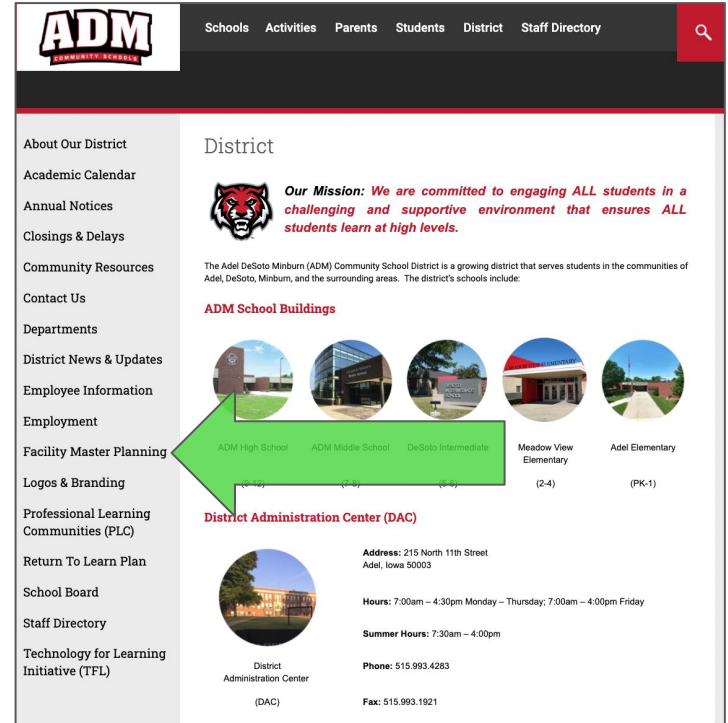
ADM
COMMUNITY SCHOOLS

Schools Activities Parents Students District Staff Directory

About Our District
Academic Calendar
Annual Notices
Closings & Delays
Community Resources
Contact Us
Departments
District News & Updates
Employee Information
Employment
Facility Master Planning
Logos & Branding
Professional Learning Communities (PLC)
Return To Learn Plan
School Board
Staff Directory
Technology for Learning Initiative (TFL)

District

Our Mission: We are committed to engaging ALL students in a challenging and supportive environment that ensures ALL students learn at high levels.

The Adel DeSoto Minburn (ADM) Community School District is a growing district that serves students in the communities of Adel, DeSoto, Minburn, and the surrounding areas. The district's schools include:

ADM School Buildings

ADM High School (9-12)
ADM Middle School (7-8)
DeSoto Intermediate (5-6)
Meadow View Elementary (2-4)
Adel Elementary (PK-1)

District Administration Center (DAC)

District Administration Center (DAC)

Address: 215 North 11th Street
Adel, Iowa 50003

Hours: 7:00am – 4:30pm Monday – Thursday; 7:00am – 4:00pm Friday

Summer Hours: 7:30am – 4:00pm

Phone: 515.993.4283

Fax: 515.993.1921